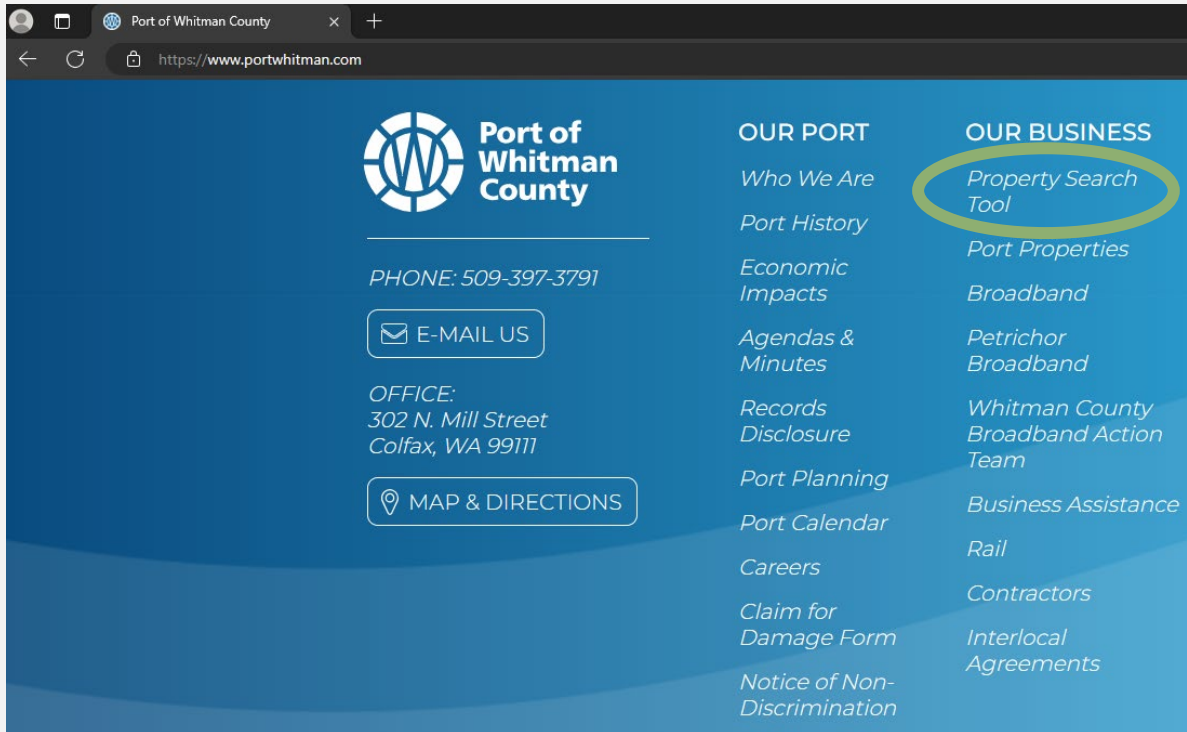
Port of Whitman County
https://www.portwhitman.com

Port of Whitman County

PHONE: 509-397-3791

E-MAIL US

OFFICE:
302 N. Mill Street
Colfax, WA 99111

MAP & DIRECTIONS

OUR PORT

Who We Are

Port History

Economic Impacts

Agendas & Minutes

Records Disclosure

Port Planning

Port Calendar

Careers

Claim for Damage Form

Notice of Non-Discrimination

OUR BUSINESS

Property Search Tool

Port Properties

Broadband

Petrichor Broadband

Whitman County Broadband Action Team

Business Assistance

Rail

Contractors

Interlocal Agreements